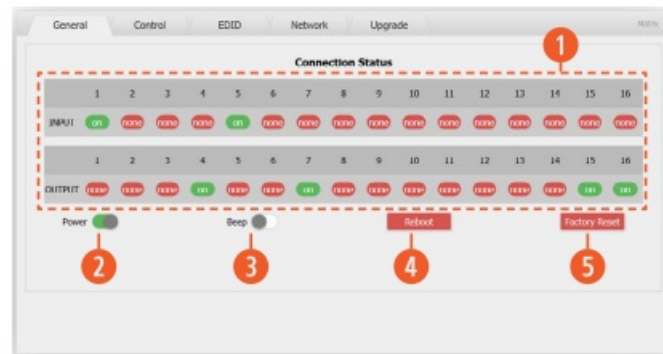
General Control EDID Network Upgrade

Matrix

Connection Status

1

| | 1 | 2 | 3 | 4 | 5 | 6 | 7 | 8 | 9 | 10 | 11 | 12 | 13 | 14 | 15 | 16 |
|---|---|---|---|---|---|---|---|---|---|---|---|---|---|---|---|---|
| INPUT | on | none | none | none | on | none | none | none | none | none | none | none | none | none | none | none |

| | 1 | 2 | 3 | 4 | 5 | 6 | 7 | 8 | 9 | 10 | 11 | 12 | 13 | 14 | 15 | 16 |
|---|---|---|---|---|---|---|---|---|---|---|---|---|---|---|---|---|
| OUTPUT | none | none | none | on | none | none | on | none | none | none | none | none | none | none | on | on |

Power

Beep

Reboot

Factory Reset

2

3

4

5